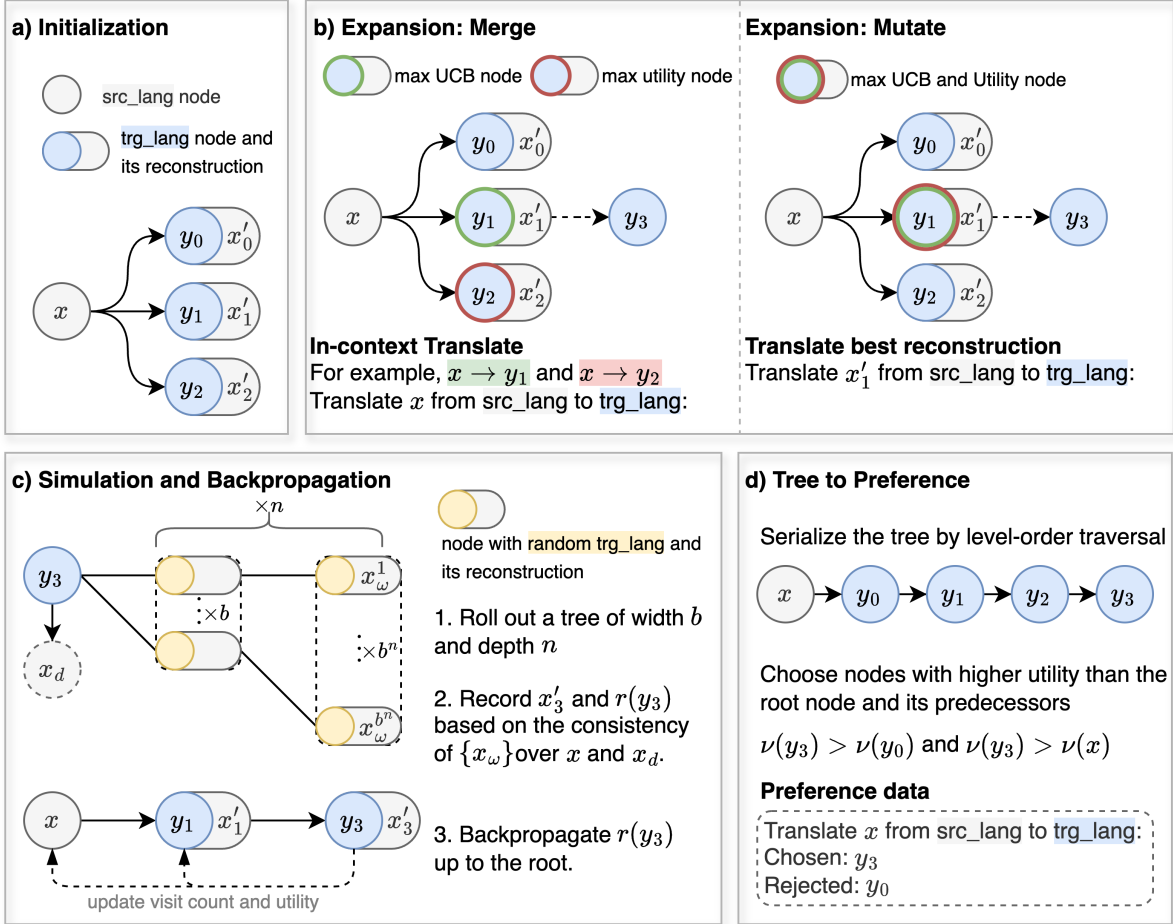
a) Initialization

src_lang node

trg_lang node and its reconstruction

$x$ $y_0$ $x'_0$ $y_1$ $x'_1$ $y_2$ $x'_2$

b) Expansion: Merge

max UCB node max utility node

$x$ $y_0$ $x'_0$ $y_1$ $x'_1$ $y_3$ $y_2$ $x'_2$

In-context Translate
For example, $x \rightarrow y_1$ and $x \rightarrow y_2$
Translate $x$ from src_lang to trg_lang:

Expansion: Mutate

max UCB and Utility node

$x$ $y_0$ $x'_0$ $y_1$ $x'_1$ $y_3$ $y_2$ $x'_2$

Translate best reconstruction
Translate $x'_1$ from src_lang to trg_lang:

c) Simulation and Backpropagation

$\times n$

$y_3$ $x_d$ $\times b$ $x_\omega^1$ $\times b^n$ $x_\omega^{b^n}$

node with random trg_lang and its reconstruction

1. Roll out a tree of width $b$ and depth $n$

2. Record $x'_3$ and $r(y_3)$ based on the consistency of $\{x_\omega\}$over $x$ and $x_d$.

$x$ $y_1$ $x'_1$ $y_3$ $x'_3$

3. Backpropagate $r(y_3)$ up to the root.

update visit count and utility

d) Tree to Preference

Serialize the tree by level-order traversal

$x$ $y_0$ $y_1$ $y_2$ $y_3$

Choose nodes with higher utility than the root node and its predecessors

$\nu(y_3) > \nu(y_0)$ and $\nu(y_3) > \nu(x)$

Preference data

Translate $x$ from src_lang to trg_lang:
Chosen: $y_3$
Rejected: $y_0$